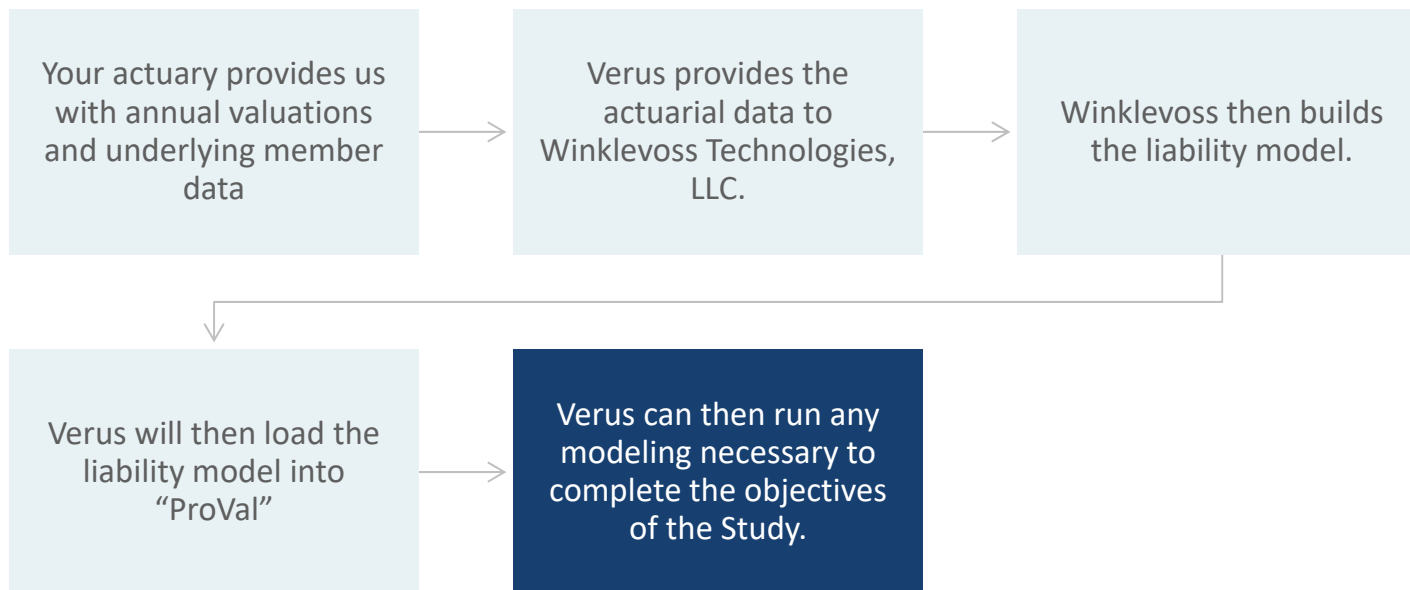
Your actuary provides us with annual valuations and underlying member data

Verus provides the actuarial data to Winklevoss Technologies, LLC.

Winklevoss then builds the liability model.

Verus will then load the liability model into “ProVal”

Verus can then run any modeling necessary to complete the objectives of the Study.